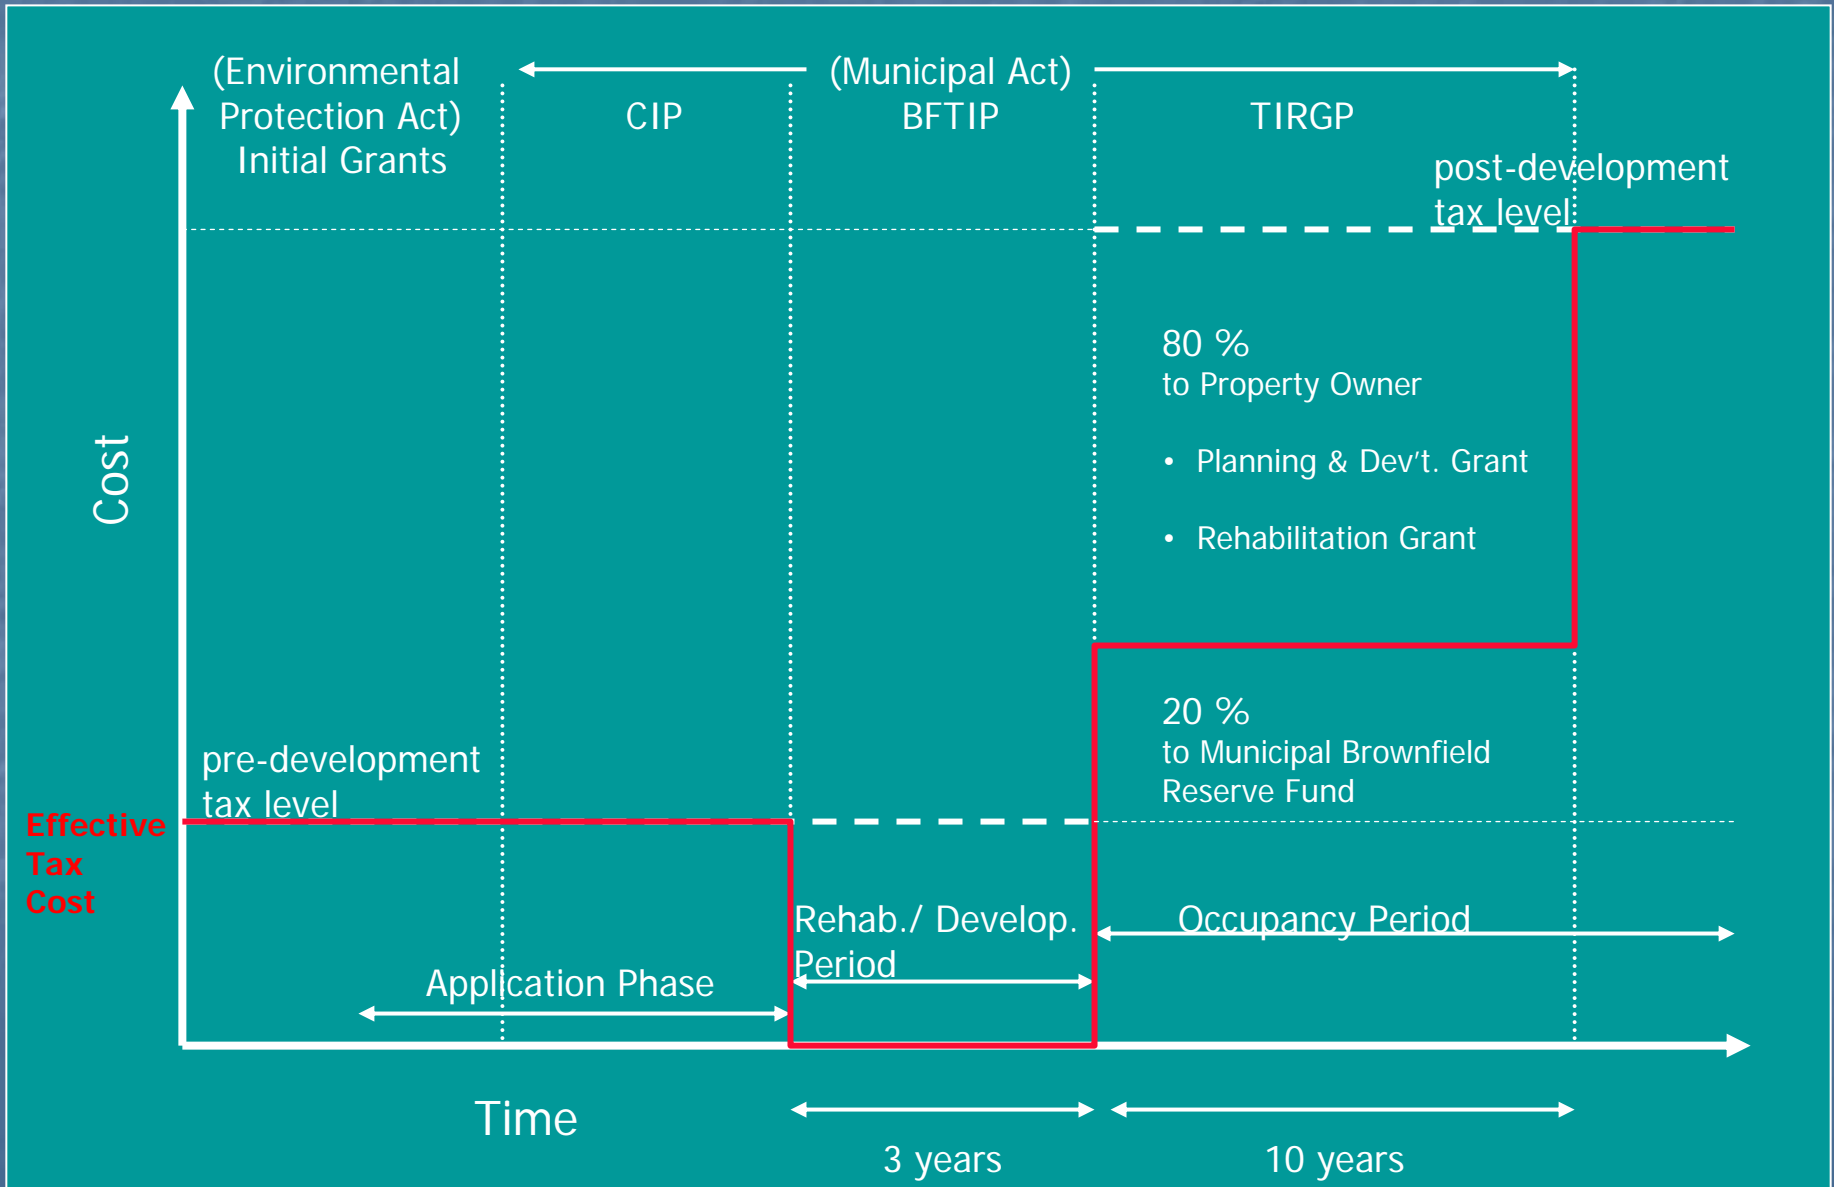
(Environmental Protection Act) Initial Grants

(Municipal Act)

CIP

BFTIP

TIRGP

post-development tax level

Cost

80 %
to Property Owner

• Planning & Dev't. Grant

• Rehabilitation Grant

20 %
to Municipal Brownfield Reserve Fund

pre-development tax level

Effective Tax Cost

Rehab./ Develop. Period

Occupancy Period

Application Phase

Time

3 years

10 years